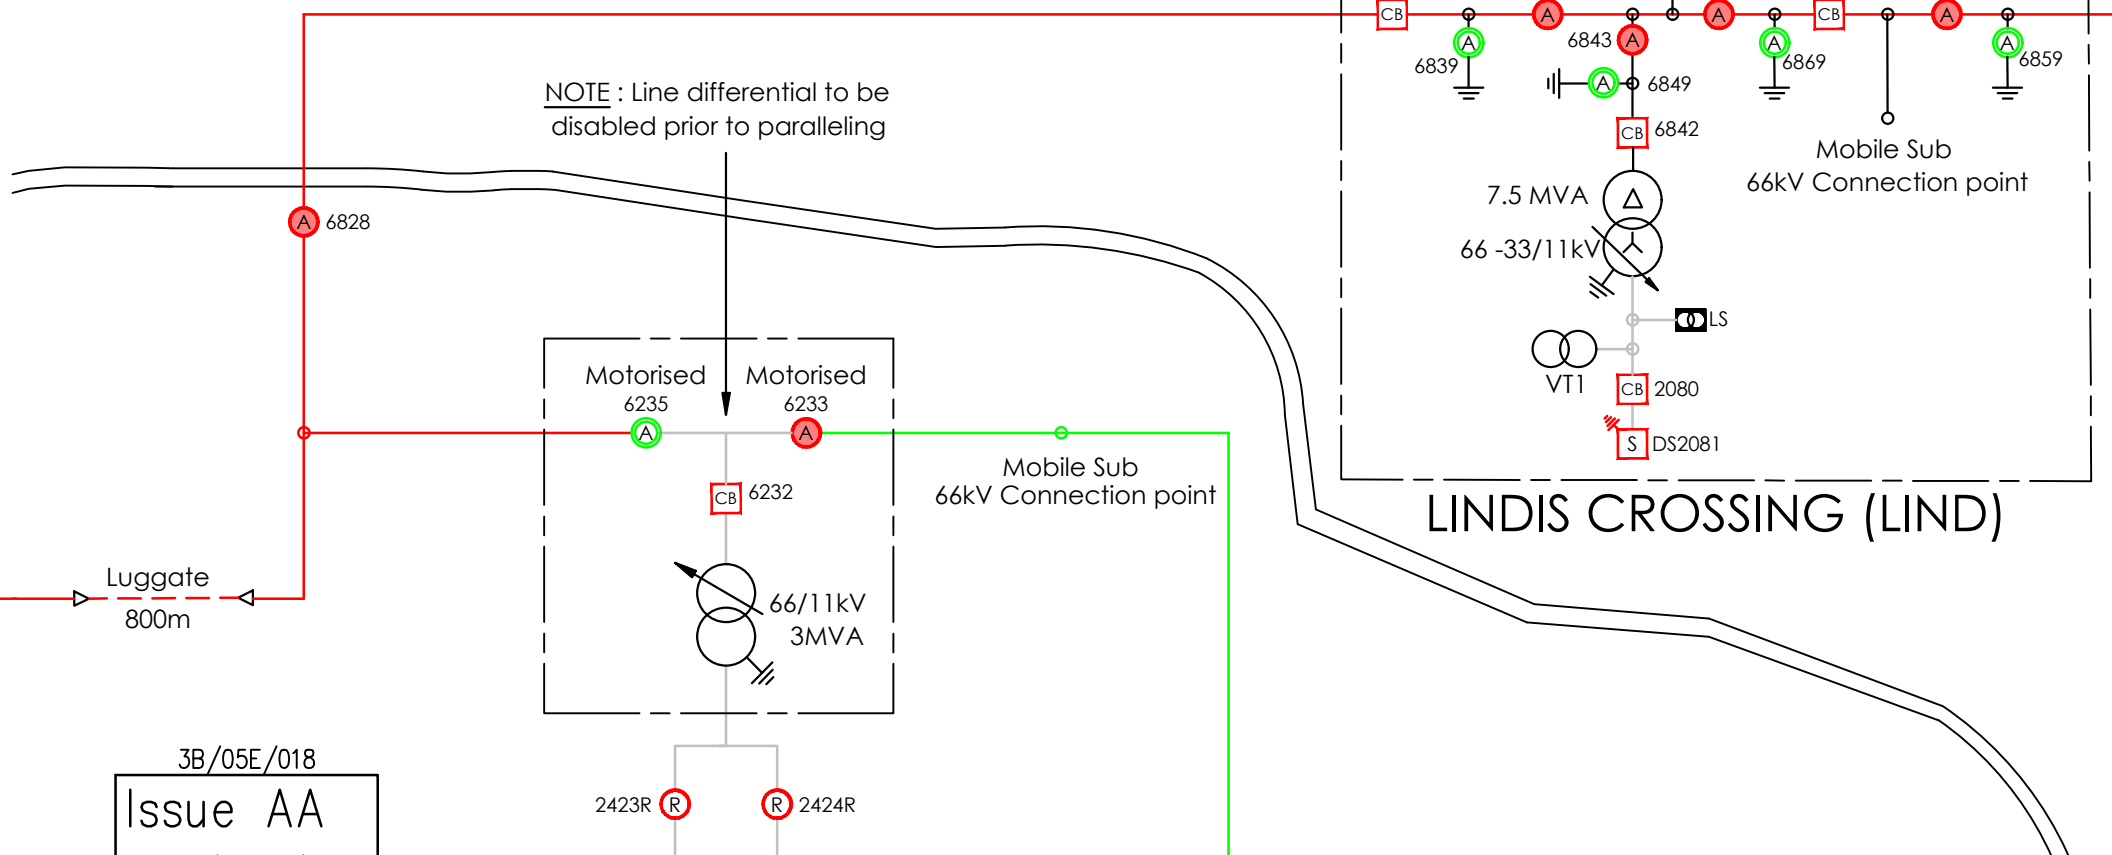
CB
A
A
CB
A
A
6843
A
6839
A
A
6869
A
6859
A
6849
CB
6842
Mobile Sub
66kV Connection point
7.5 MVA
66 -33/11kV
LS
VT1
CB
2080
S
DS2081
LINDIS CROSSING (LIND)

NOTE : Line differential to be disabled prior to paralleling

A
6828

Motorised
6235
A
Motorised
6233
A
Mobile Sub
66kV Connection point
CB
6232
66/11kV
3MVA

Luggate
800m

3B/05E/018
Issue AA

2423R
R
R
2424R